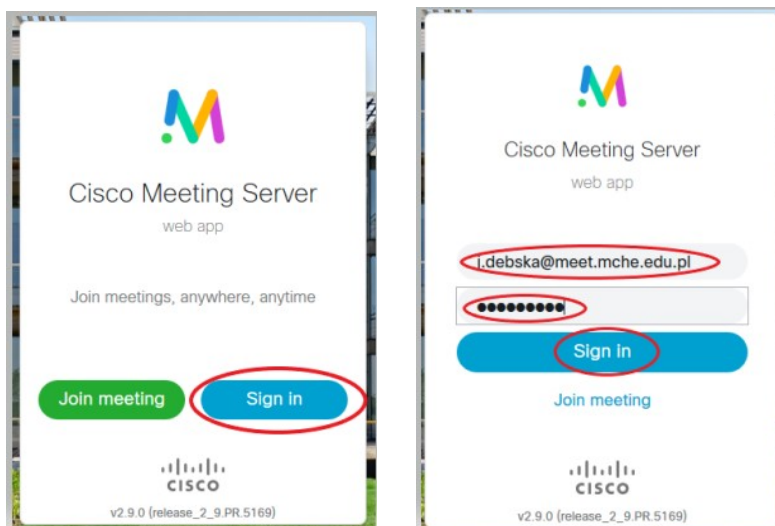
Cisco Meeting Server
web app

Join meetings, anywhere, anytime

Join meeting
Sign in

cisco
v2.9.0 (release_2_9.PR.5169)

Cisco Meeting Server
web app

j.debska@meet.mche.edu.pl
••••••••••

Sign in

Join meeting

cisco
v2.9.0 (release_2_9.PR.5169)